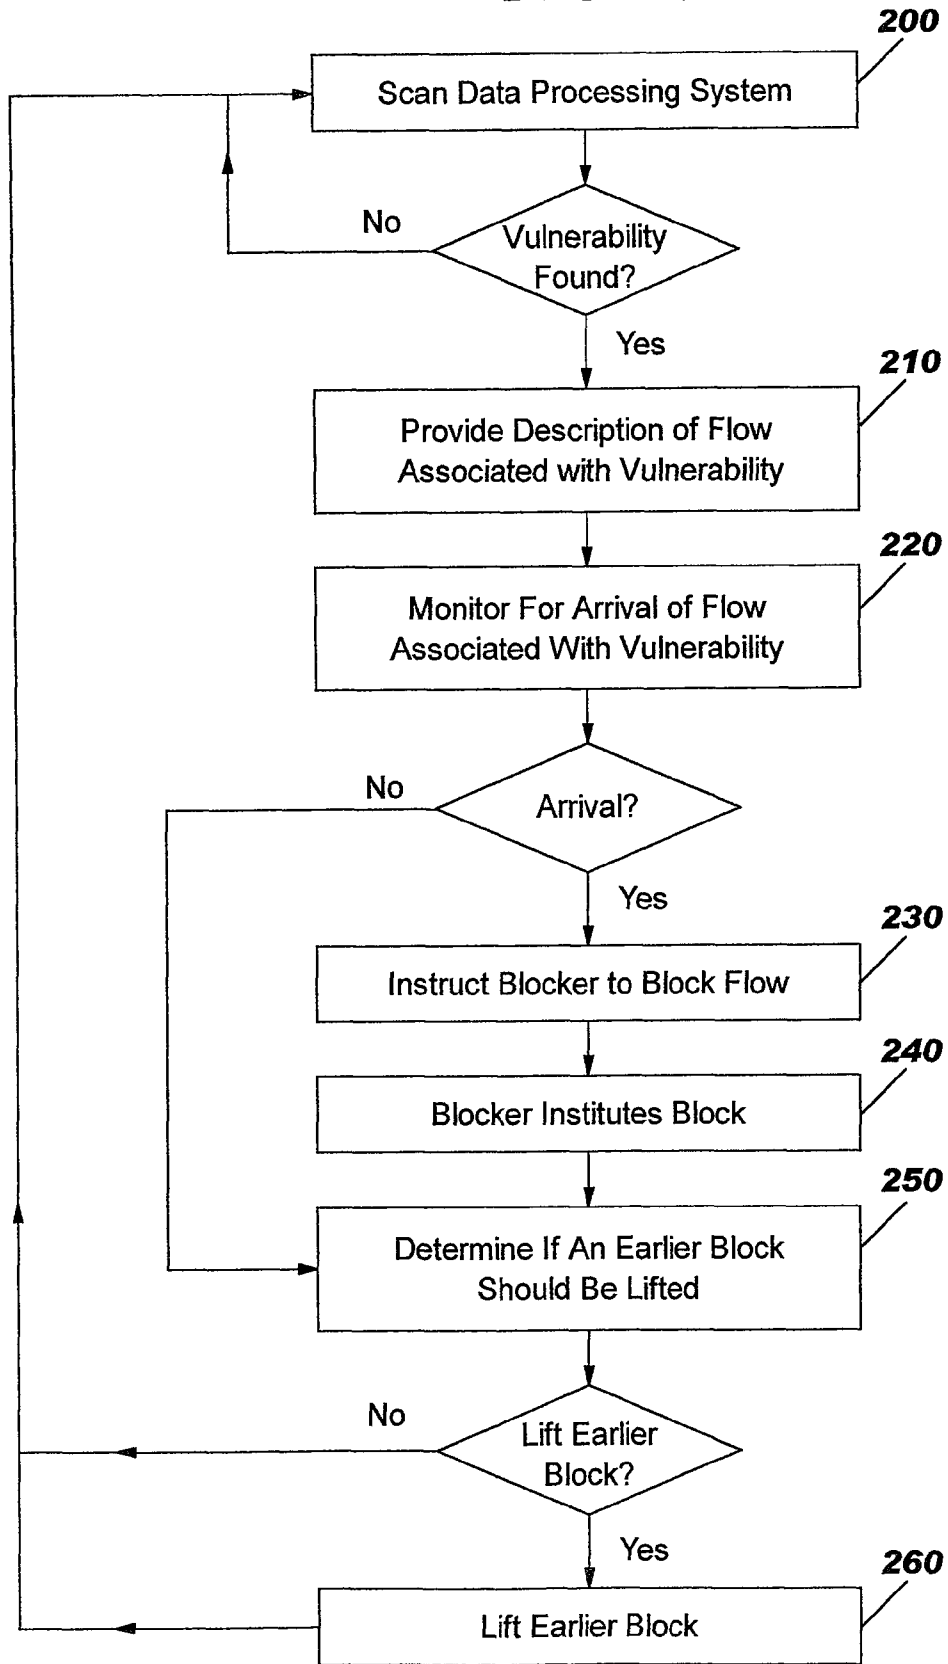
200
Scan Data Processing System

No
Vulnerability Found?
Yes

210
Provide Description of Flow Associated with Vulnerability

220
Monitor For Arrival of Flow Associated With Vulnerability

No
Arrival?
Yes

230
Instruct Blocker to Block Flow

240
Blocker Institutes Block

250
Determine If An Earlier Block Should Be Lifted

No
Lift Earlier Block?
Yes

260
Lift Earlier Block